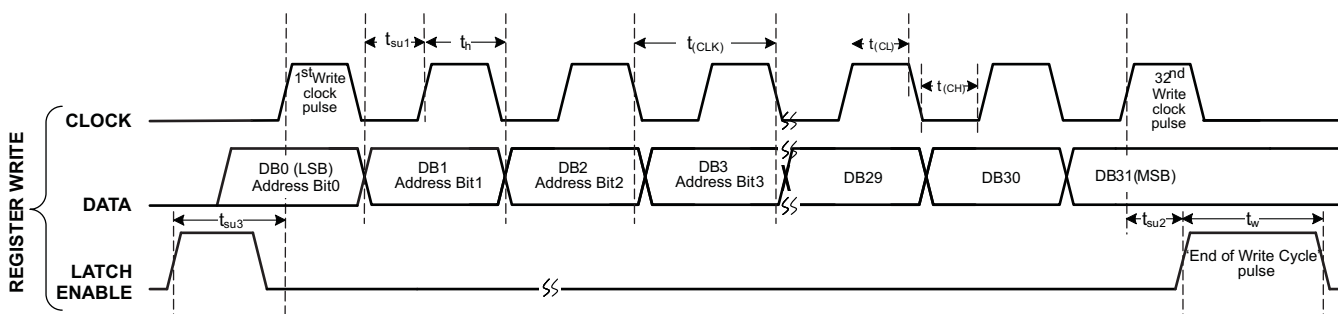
$t_{su1}$ $t_h$ $t_{(CLK)}$ $t_{(CL)}$ $t_{(CH)}$

1st Write clock pulse

32nd Write clock pulse

REGISTER WRITE

CLOCK

DATA

LATCH ENABLE

DB0 (LSB) Address Bit0

DB1 Address Bit1

DB2 Address Bit2

DB3 Address Bit3

DB29

DB30

DB31(MSB)

$t_{su3}$

$t_{su2}$

$t_w$

End of Write Cycle pulse